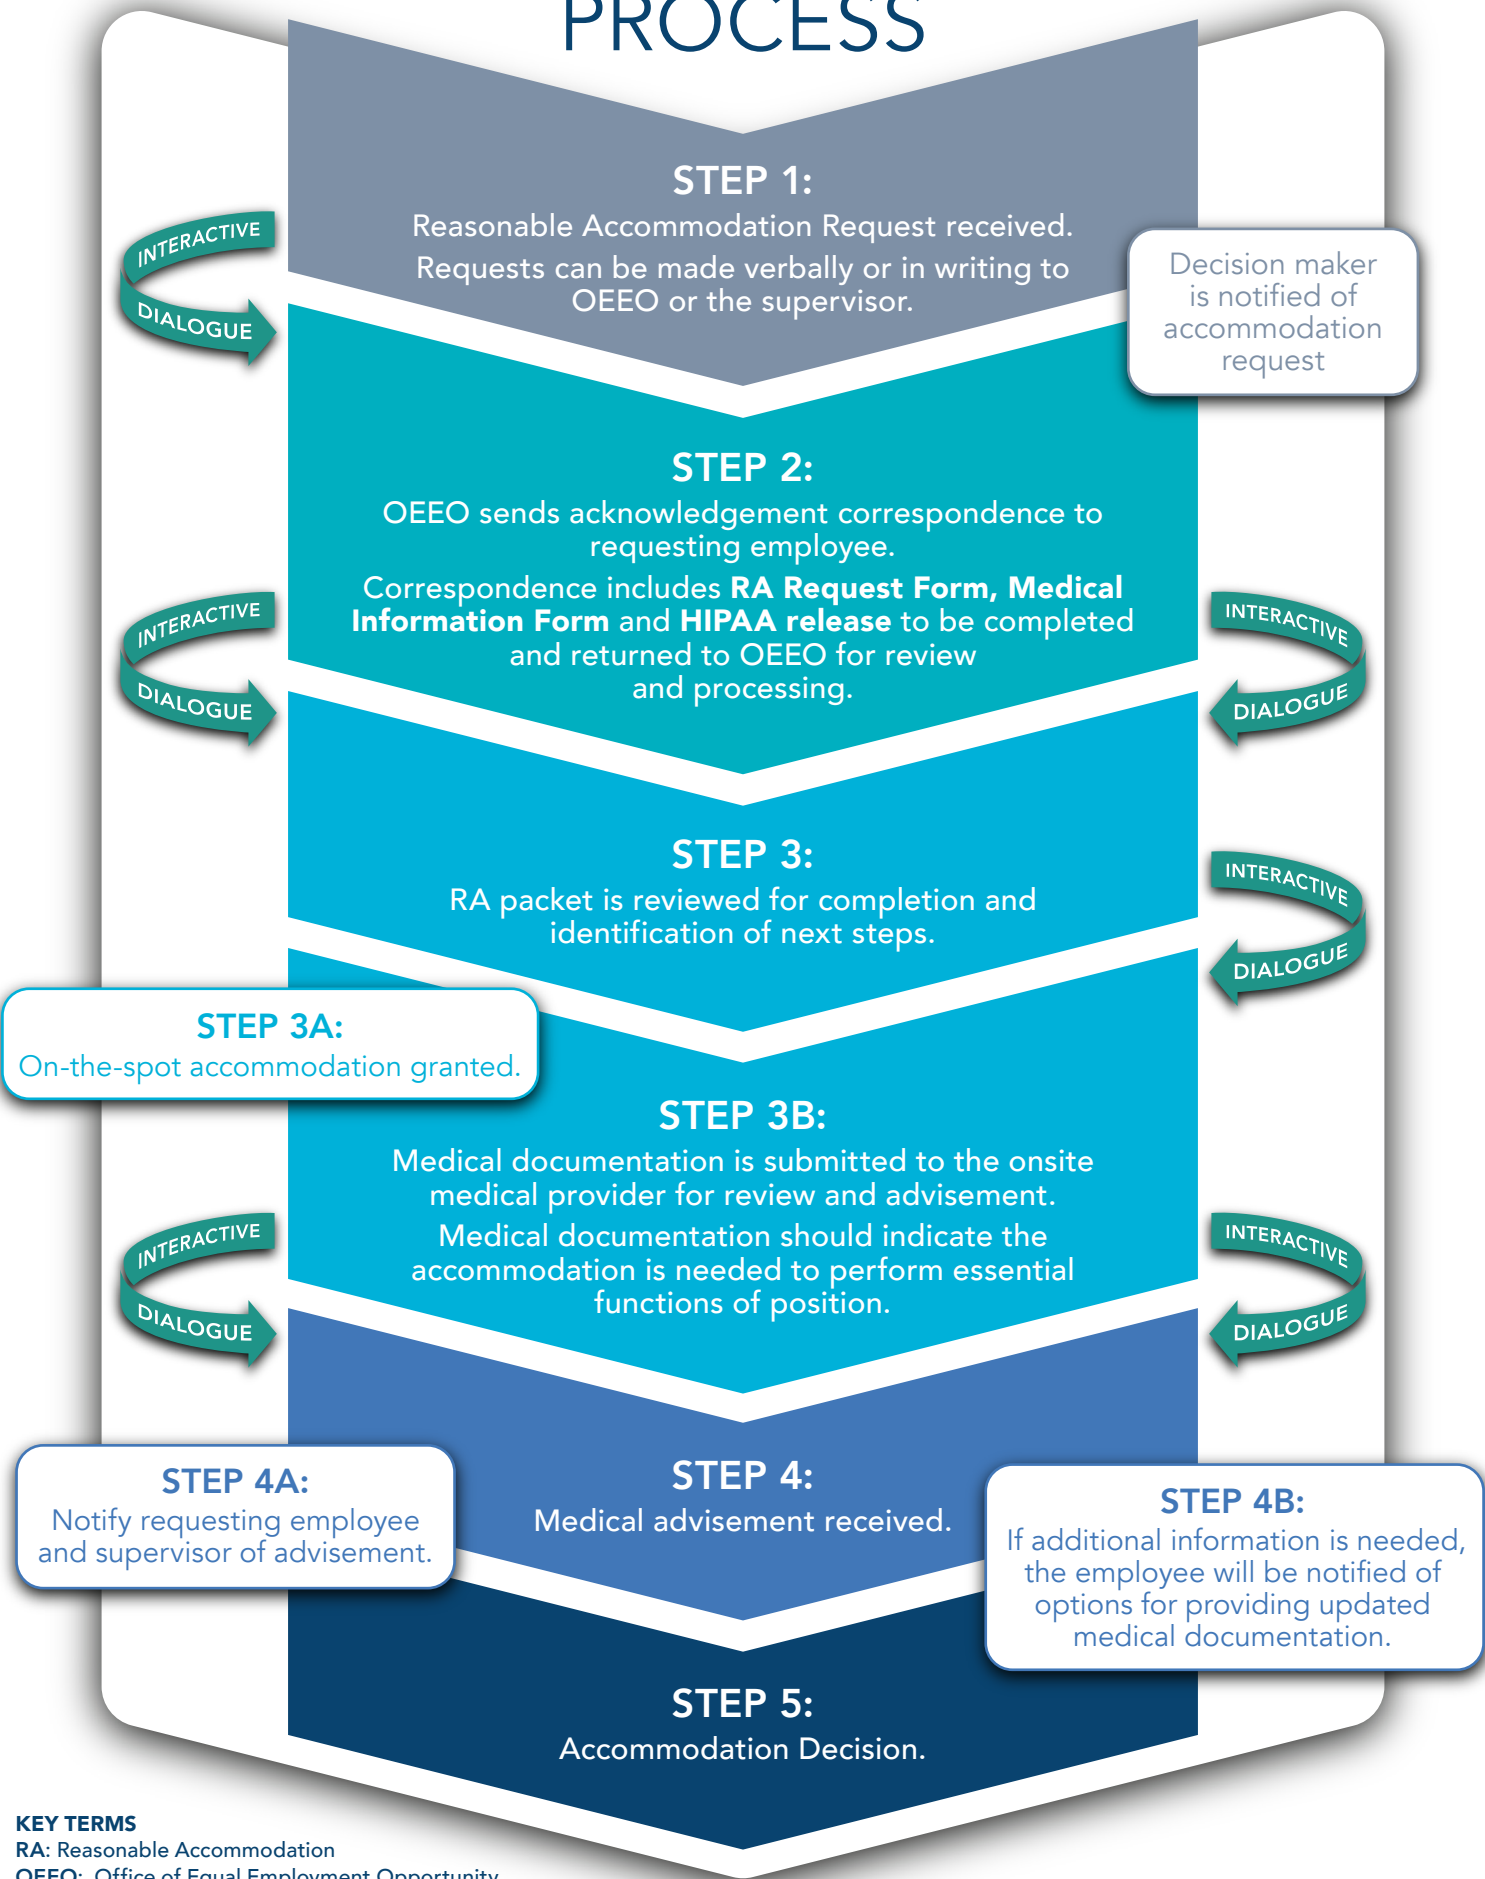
PROCESS

INTERACTIVE DIALOGUE

STEP 1:
Reasonable Accommodation Request received.
Requests can be made verbally or in writing to OEEO or the supervisor.

Decision maker is notified of accommodation request

STEP 2:
OEEO sends acknowledgement correspondence to requesting employee.
Correspondence includes **RA Request Form, Medical Information Form** and **HIPAA release** to be completed and returned to OEEO for review and processing.

INTERACTIVE DIALOGUE

INTERACTIVE DIALOGUE

STEP 3:
RA packet is reviewed for completion and identification of next steps.

INTERACTIVE DIALOGUE

STEP 3A:
On-the-spot accommodation granted.

STEP 3B:
Medical documentation is submitted to the onsite medical provider for review and advisement.
Medical documentation should indicate the accommodation is needed to perform essential functions of position.

INTERACTIVE DIALOGUE

INTERACTIVE DIALOGUE

STEP 4A:
Notify requesting employee and supervisor of advisement.

STEP 4:
Medical advisement received.

STEP 4B:
If additional information is needed, the employee will be notified of options for providing updated medical documentation.

STEP 5:
Accommodation Decision.

KEY TERMS
RA: Reasonable Accommodation
OEEO: Office of Equal Employment Opportunity